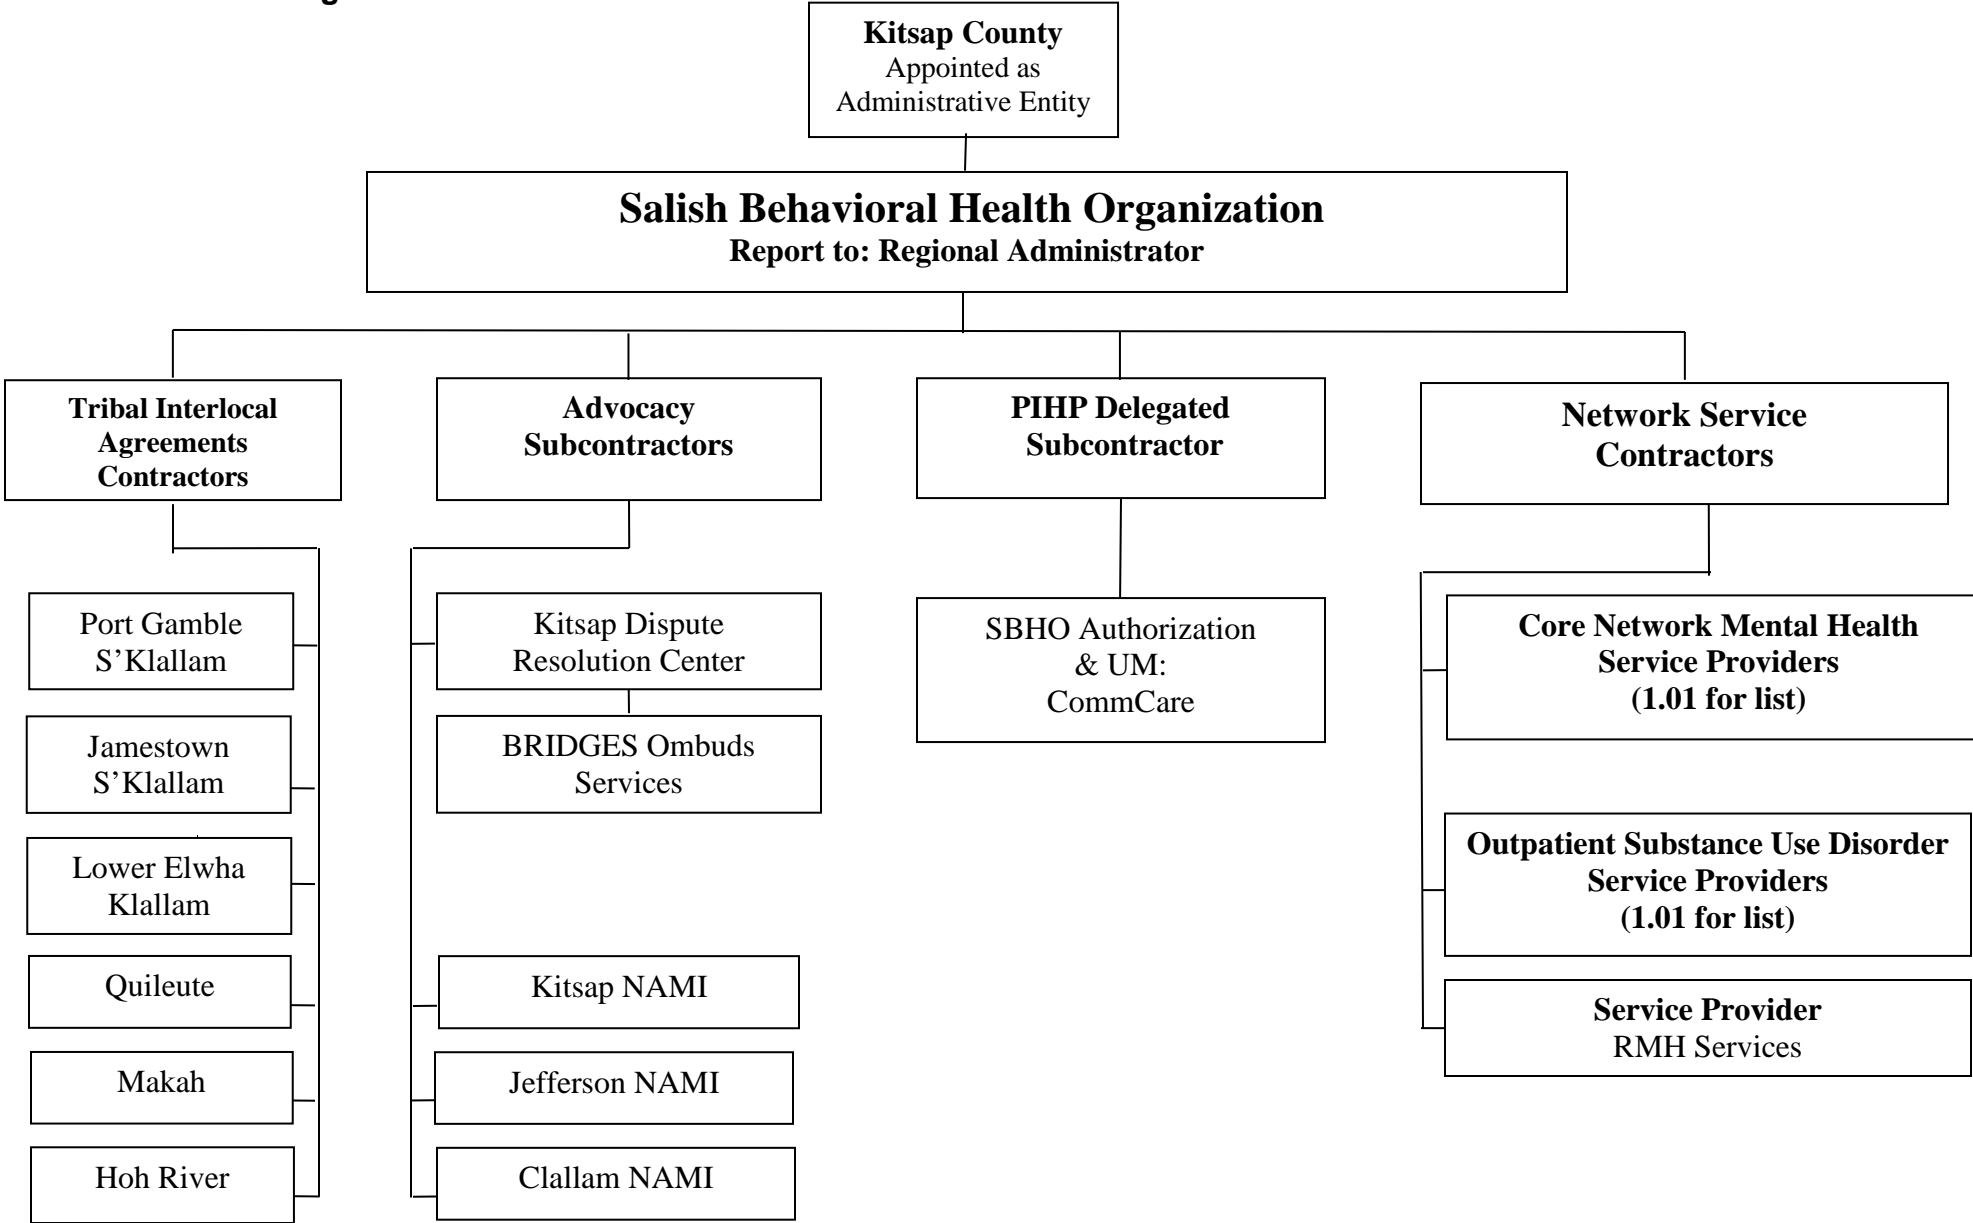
**Kitsap County**
Appointed as
Administrative Entity

**Salish Behavioral Health Organization**
**Report to: Regional Administrator**

**Tribal Interlocal Agreements Contractors**

Port Gamble S'Klallam

Jamestown S'Klallam

Lower Elwha Klallam

Quileute

Makah

Hoh River

**Advocacy Subcontractors**

Kitsap Dispute Resolution Center

BRIDGES Ombuds Services

Kitsap NAMI

Jefferson NAMI

Clallam NAMI

**PIHP Delegated Subcontractor**

SBHO Authorization & UM: CommCare

**Network Service Contractors**

**Core Network Mental Health Service Providers (1.01 for list)**

**Outpatient Substance Use Disorder Service Providers (1.01 for list)**

**Service Provider**
RMH Services